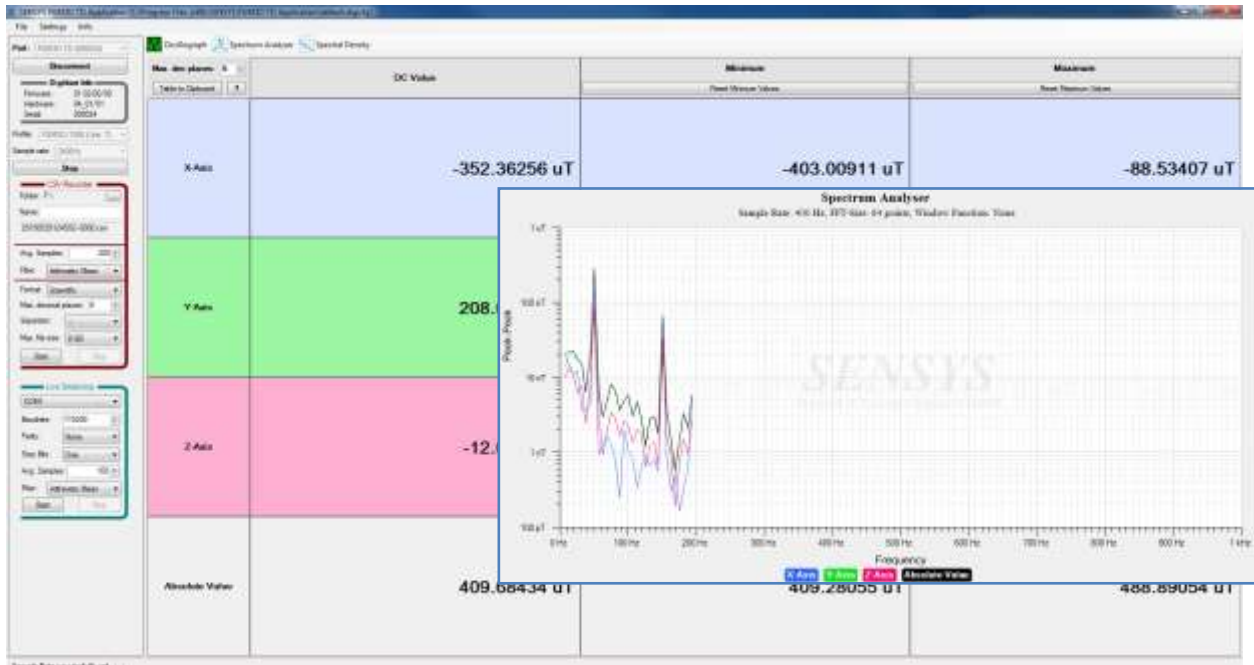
File Settings Info

Disconnect

Digitizer Info

Stop

CSV Recorder

Live Streaming

Start

Oscillograph Spectrum Analyzer Spectral Density

Max. dec places: 5

Table to Clipboard

DC Value

Minimum

Reset Minimum Values

Maximum

Reset Maximum Values

X-Axis

-352.36256 uT

-403.00911 uT

-88.53407 uT

Y-Axis

208.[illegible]

Z-Axis

-12.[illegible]

Absolute Value

409.68434 uT

409.28055 uT

488.89054 uT

Spectrum Analyser

Sample Rate: 400 Hz, FFT-Size: 64 points, Window Function: None

1uT

100nT

10nT

1nT

100pT

Peak-Peak

0Hz 100Hz 200Hz 300Hz 400Hz 500Hz 600Hz 700Hz 800Hz 900Hz 1kHz

Frequency

SENSYS

X-Axis Y-Axis Z-Axis Absolute Value